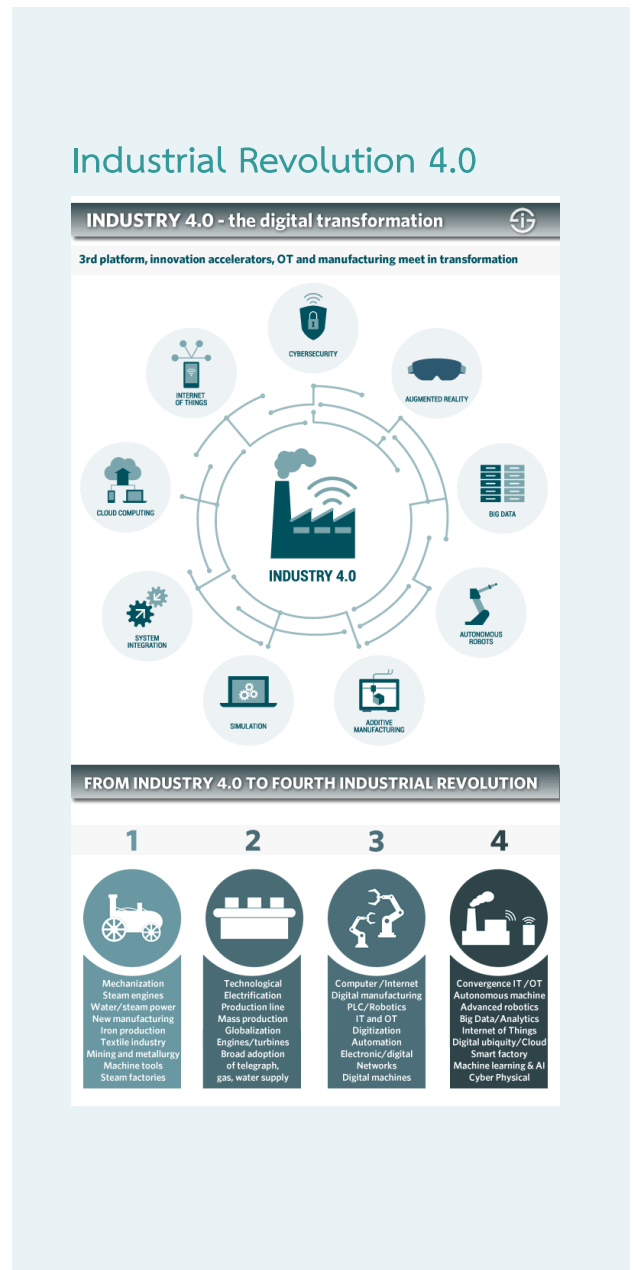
Industrial Revolution 4.0

INDUSTRY 4.0 - the digital transformation

3rd platform, innovation accelerators, OT and manufacturing meet in transformation

CYBERSECURITY

AUGMENTED REALITY

BIG DATA

AUTONOMOUS ROBOTS

ADDITIVE MANUFACTURING

SIMULATION

SYSTEM INTEGRATION

CLOUD COMPUTING

INTERNET OF THINGS

INDUSTRY 4.0

FROM INDUSTRY 4.0 TO FOURTH INDUSTRIAL REVOLUTION

1

Mechanization
Steam engines
Water/steam power
New manufacturing
Iron production
Textile industry
Mining and metallurgy
Machine tools
Steam factories

2

Technological
Electrification
Production line
Mass production
Globalization
Engines/turbines
Broad adoption of telegraph, gas, water supply

3

Computer /Internet
Digital manufacturing
PLC/Robotics
IT and OT
Digitization
Automation
Electronic/digital
Networks
Digital machines

4

Convergence IT /OT
Autonomous machine
Advanced robotics
Big Data/Analytics
Internet of Things
Digital ubiquity/Cloud
Smart factory
Machine learning & AI
Cyber Physical